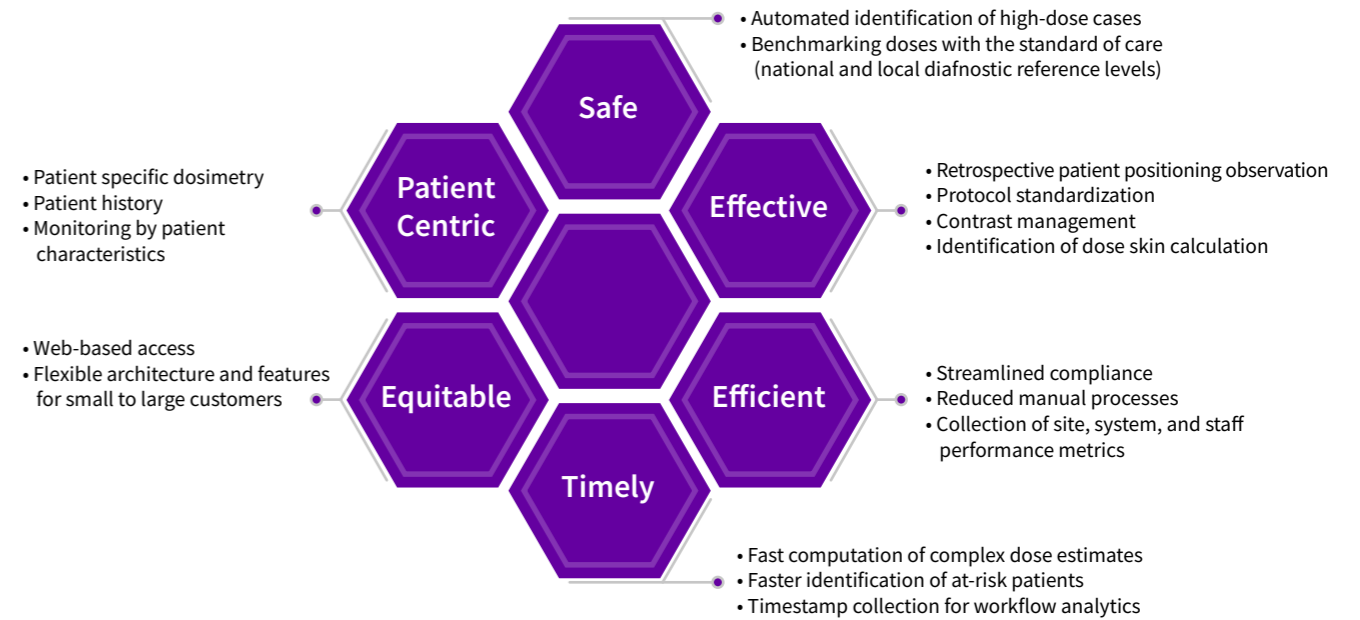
• Automated identification of high-dose cases
• Benchmarking doses with the standard of care (national and local diafnostic reference levels)

Safe

• Patient specific dosimetry
• Patient history
• Monitoring by patient characteristics

Patient Centric

Effective

• Retrospective patient positioning observation
• Protocol standardization
• Contrast management
• Identification of dose skin calculation

• Web-based access
• Flexible architecture and features for small to large customers

Equitable

Efficient

• Streamlined compliance
• Reduced manual processes
• Collection of site, system, and staff performance metrics

Timely

• Fast computation of complex dose estimates
• Faster identification of at-risk patients
• Timestamp collection for workflow analytics